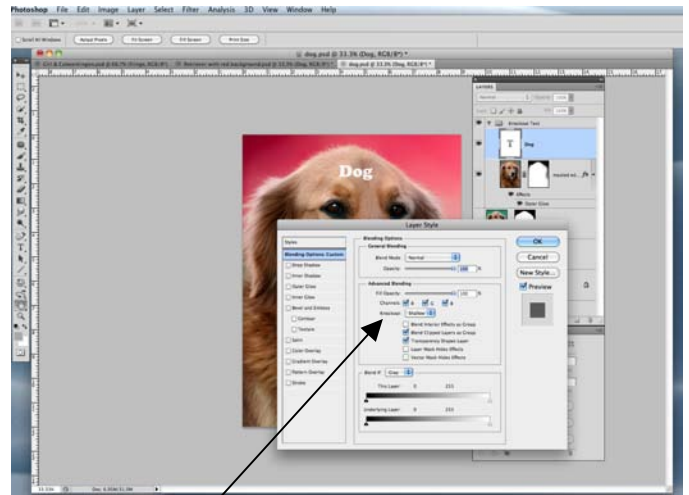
Photoshop File Edit Image Layer Select Filter Analysis 3D View Window Help

Scroll All Windows Actual Pixels Fit Screen Fill Screen Print Size

dog.psd @ 33.3% (Dog, RGB/8*)

LAYERS

Dog

Effects

Dog

Layer Style

Styles

Blending Options: Custom

Drop Shadow

Inner Shadow

Outer Glow

Inner Glow

Bevel and Emboss

Contour

Texture

Satin

Color Overlay

Gradient Overlay

Pattern Overlay

Stroke

Blending Options

General Blending

Blend Mode: Normal

Opacity: 100 %

Advanced Blending

Fill Opacity: 100 %

Channels: R G B

Knockout: Shallow

Blend Interior Effects as Group

Blend Clipped Layers as Group

Transparency Shapes Layer

Layer Mask Hides Effects

Vector Mask Hides Effects

Blend If: Gray

This Layer: 0 255

Underlying Layer: 0 255

OK

Cancel

New Style...

Preview

33.33%

Doc: 6.93M/31.5M